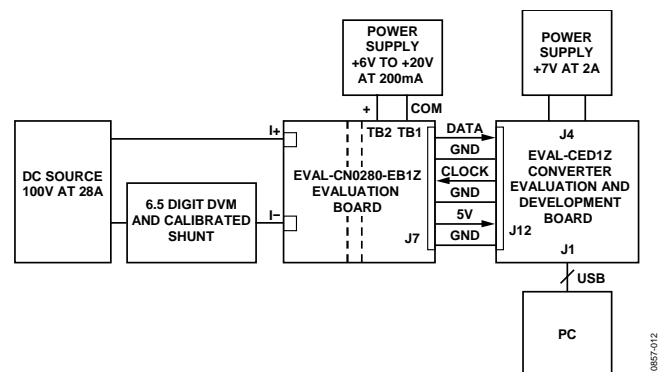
POWER SUPPLY +6V TO +20V AT 200mA

POWER SUPPLY +7V AT 2A

+

COM

TB2

TB1

DATA

GND

CLOCK

GND

5V

GND

J4

J7

J12

J1

I+

I–

DC SOURCE 100V AT 28A

6.5 DIGIT DVM AND CALIBRATED SHUNT

EVAL-CN0280-EB1Z EVALUATION BOARD

EVAL-CED1Z CONVERTER EVALUATION AND DEVELOPMENT BOARD

USB

PC

0857-012